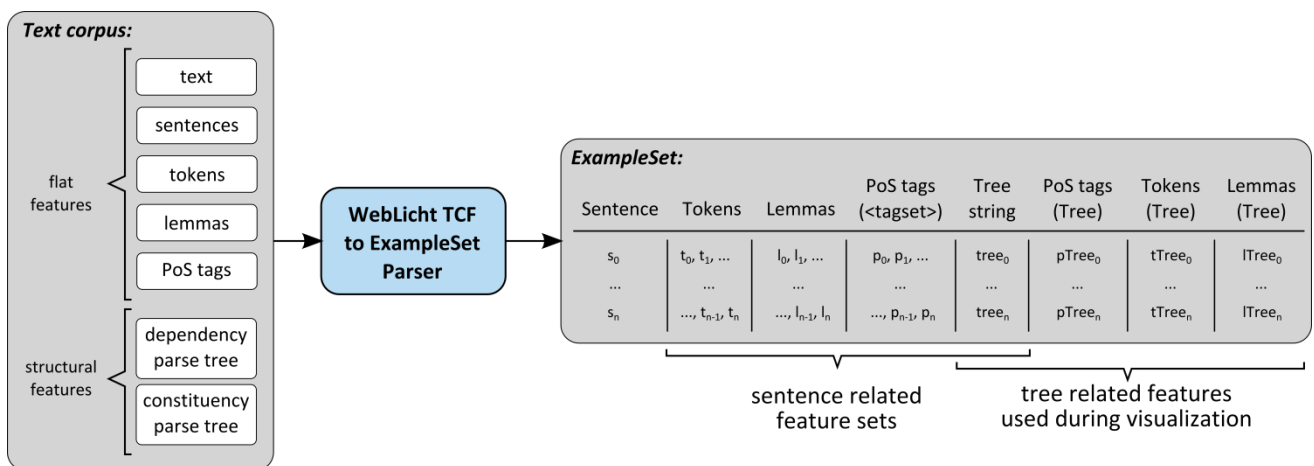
Text corpus:

flat features

text

sentences

tokens

lemmas

PoS tags

structural features

dependency parse tree

constituency parse tree

WebLicht TCF to ExampleSet Parser

ExampleSet:

| Sentence | Tokens | Lemmas | PoS tags (<tagset>) | Tree string | PoS tags (Tree) | Tokens (Tree) | Lemmas (Tree) |
|---|---|---|---|---|---|---|---|
| $s_0$ | $t_0, t_1, \dots$ | $l_0, l_1, \dots$ | $p_0, p_1, \dots$ | $tree_0$ | $pTree_0$ | $tTree_0$ | $lTree_0$ |
| ... | ... | ... | ... | ... | ... | ... | ... |
| $s_n$ | $\dots, t_{n-1}, t_n$ | $\dots, l_{n-1}, l_n$ | $\dots, p_{n-1}, p_n$ | $tree_n$ | $pTree_n$ | $tTree_n$ | $lTree_n$ |

sentence related feature sets

tree related features used during visualization